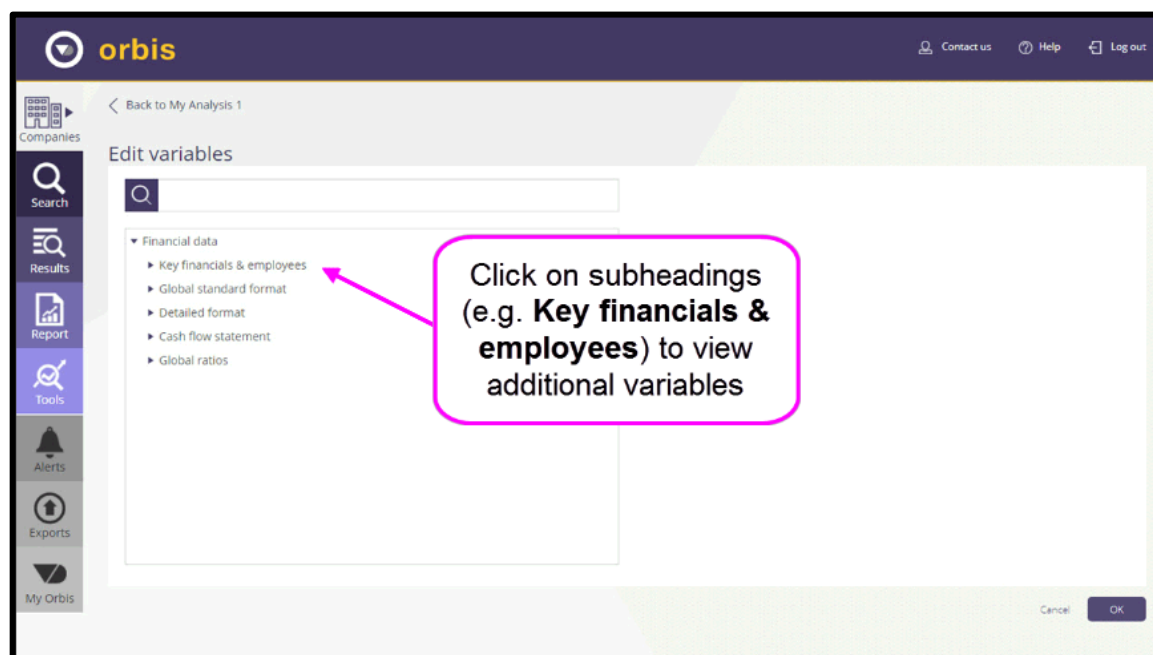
orbis

Contact us
Help
Log out

Companies
Search
Results
Report
Tools
Alerts
Exports
My Orbis

Back to My Analysis 1

Edit variables

Financial data
Key financials & employees
Global standard format
Detailed format
Cash flow statement
Global ratios

Click on subheadings (e.g. **Key financials & employees**) to view additional variables

Cancel
OK